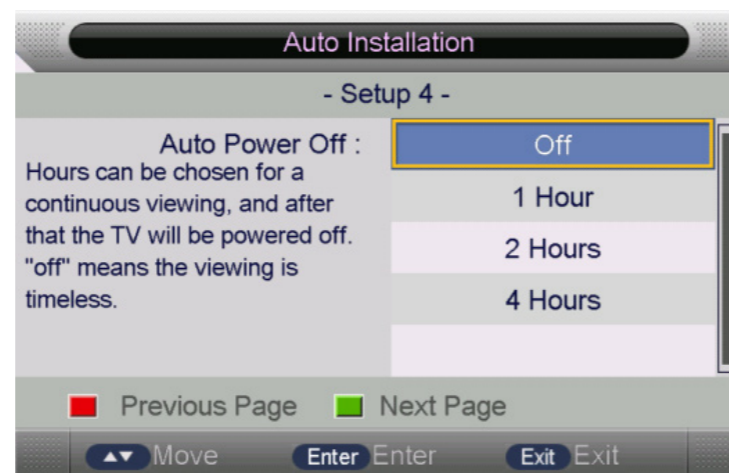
Auto Installation

- Setup 4 -

Auto Power Off :
Hours can be chosen for a continuous viewing, and after that the TV will be powered off. "off" means the viewing is timeless.

Off

1 Hour

2 Hours

4 Hours

Previous Page Next Page

▲▼ Move Enter Enter Exit Exit